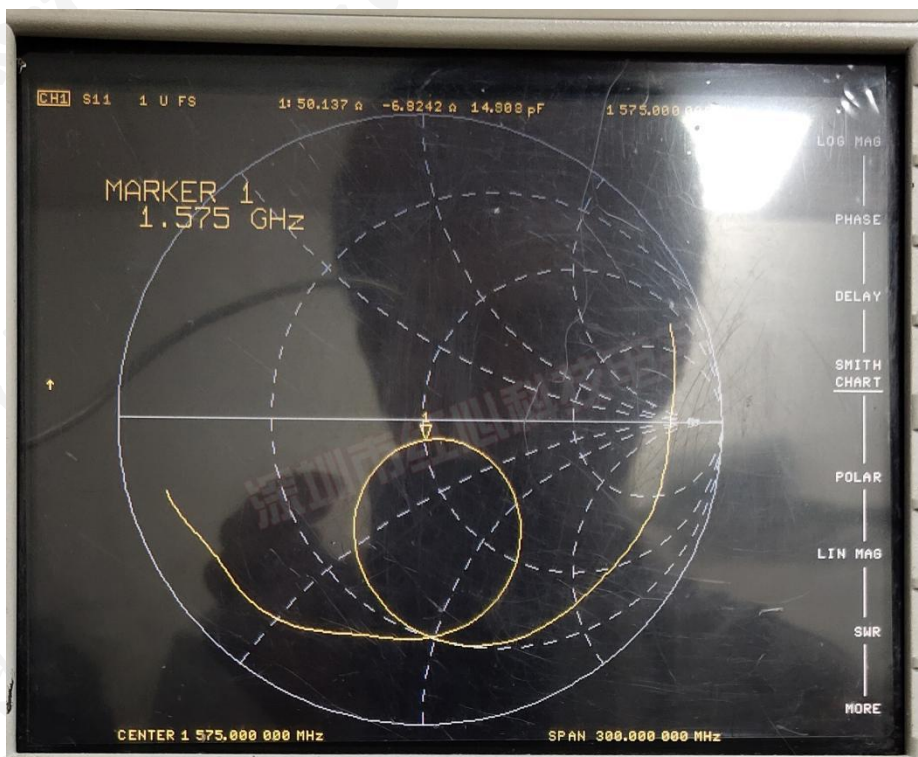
CH1 S11 1 U FS 1: 50.137 Ω -6.8242 Ω 14.808 pF 1 575.000 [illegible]

MARKER 1
1.575 GHz

LOG MAG

PHASE

DELAY

SMITH CHART

POLAR

LIN MAG

SWR

MORE

1

深圳市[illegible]科技有限

CENTER 1 575.000 000 MHz SPAN 300.000 000 MHz